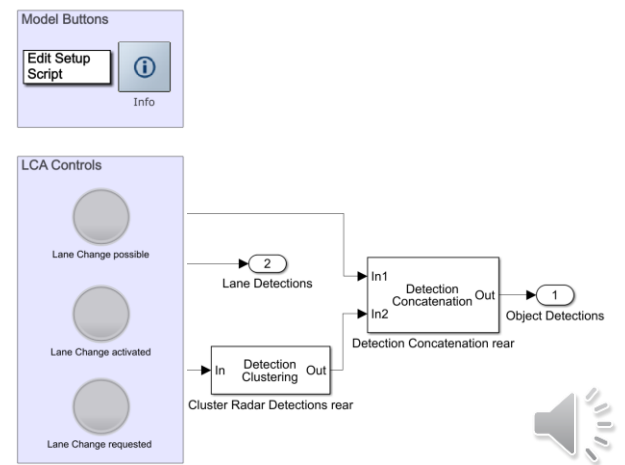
Model Buttons

Edit Setup Script

Info

LCA Controls

Lane Change possible

Lane Change activated

Lane Change requested

2

Lane Detections

In1

In2

Detection Concatenation

Out

1

Object Detections

Detection Concatenation rear

In

Detection Clustering

Out

Cluster Radar Detections rear